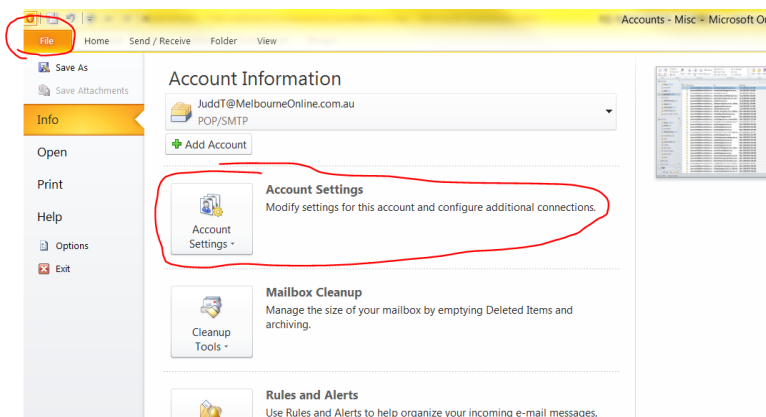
Accounts - Misc - Microsoft O

File Home Send / Receive Folder View

Save As
Save Attachments
Info
Open
Print
Help
Options
Exit

Account Information

JuddT@MelbourneOnline.com.au
POP/SMTP

Add Account

Account Settings

Account Settings
Modify settings for this account and configure additional connections.

Cleanup Tools

Mailbox Cleanup
Manage the size of your mailbox by emptying Deleted Items and archiving.

Rules and Alerts
Use Rules and Alerts to help organize your incoming e-mail messages,